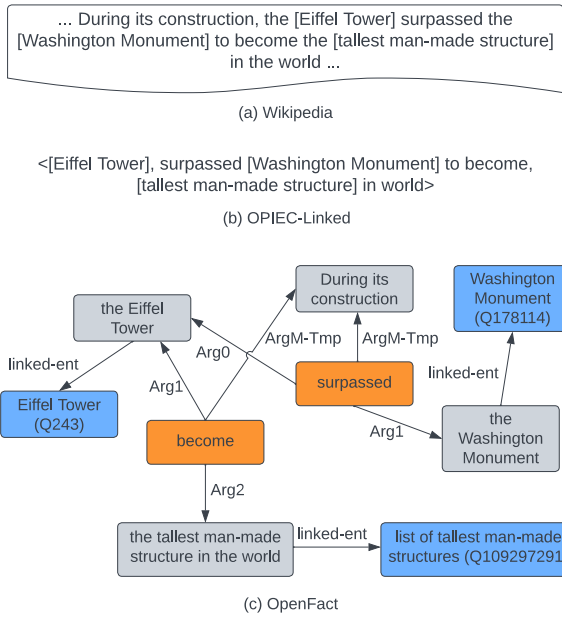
... During its construction, the [Eiffel Tower] surpassed the [Washington Monument] to become the [tallest man-made structure] in the world ...

(a) Wikipedia

<[Eiffel Tower], surpassed [Washington Monument] to become, [tallest man-made structure] in world>

(b) OPIEC-Linked

the Eiffel Tower

During its construction

Washington Monument (Q178114)

linked-ent

Arg0

ArgM-Tmp

ArgM-Tmp

Eiffel Tower (Q243)

Arg1

surpassed

linked-ent

become

Arg1

the Washington Monument

Arg2

the tallest man-made structure in the world

linked-ent

list of tallest man-made structures (Q109297291

(c) OpenFact